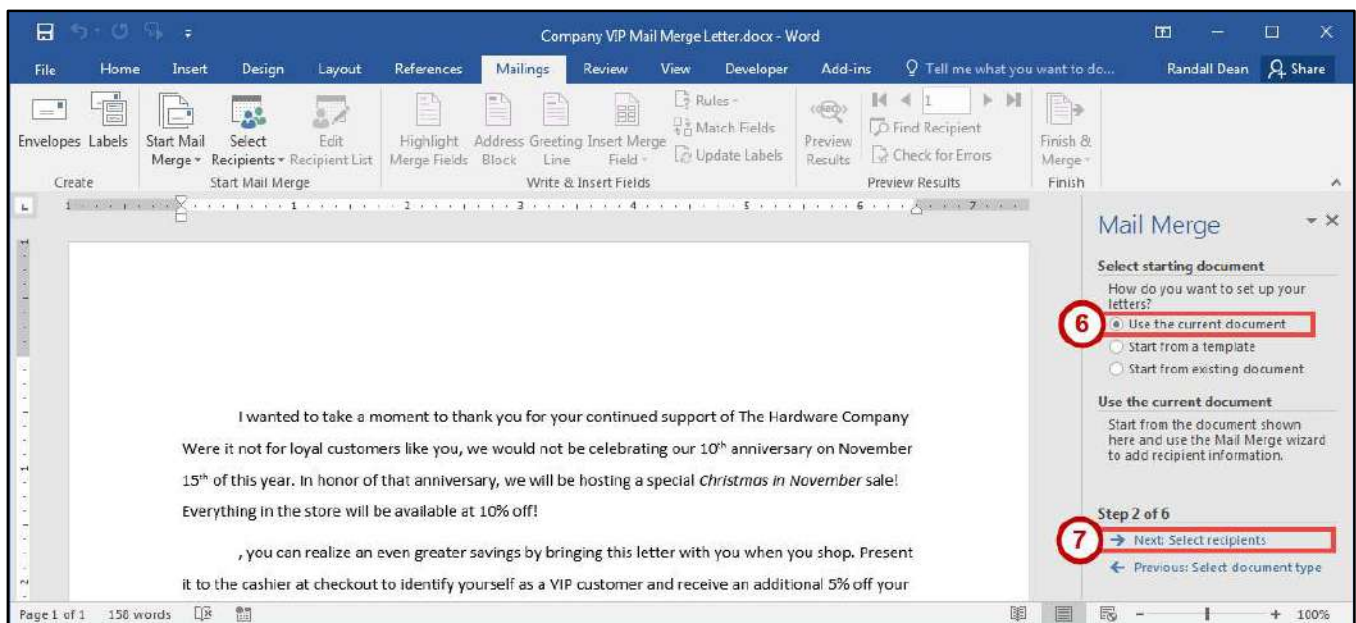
Company VIP Mail Merge Letter.docx - Word

Randall Dean Share

File Home Insert Design Layout References Mailings Review View Developer Add-ins Tell me what you want to do...

Envelopes Labels
Create

Start Mail Merge Select Recipients Edit Recipient List
Start Mail Merge

Highlight Merge Fields Address Block Greeting Line Insert Merge Field Rules Match Fields Update Labels
Write & Insert Fields

Preview Results Find Recipient Check for Errors
Preview Results

Finish & Merge
Finish

Mail Merge

Select starting document

How do you want to set up your letters?

6 Use the current document

Start from a template

Start from existing document

Use the current document

Start from the document shown here and use the Mail Merge wizard to add recipient information.

Step 2 of 6

7 Next: Select recipients

Previous: Select document type

I wanted to take a moment to thank you for your continued support of The Hardware Company Were it not for loyal customers like you, we would not be celebrating our 10$^{th}$ anniversary on November 15$^{th}$ of this year. In honor of that anniversary, we will be hosting a special *Christmas in November* sale! Everything in the store will be available at 10% off!

, you can realize an even greater savings by bringing this letter with you when you shop. Present it to the cashier at checkout to identify yourself as a VIP customer and receive an additional 5% off your

Page 1 of 1 158 words 100%